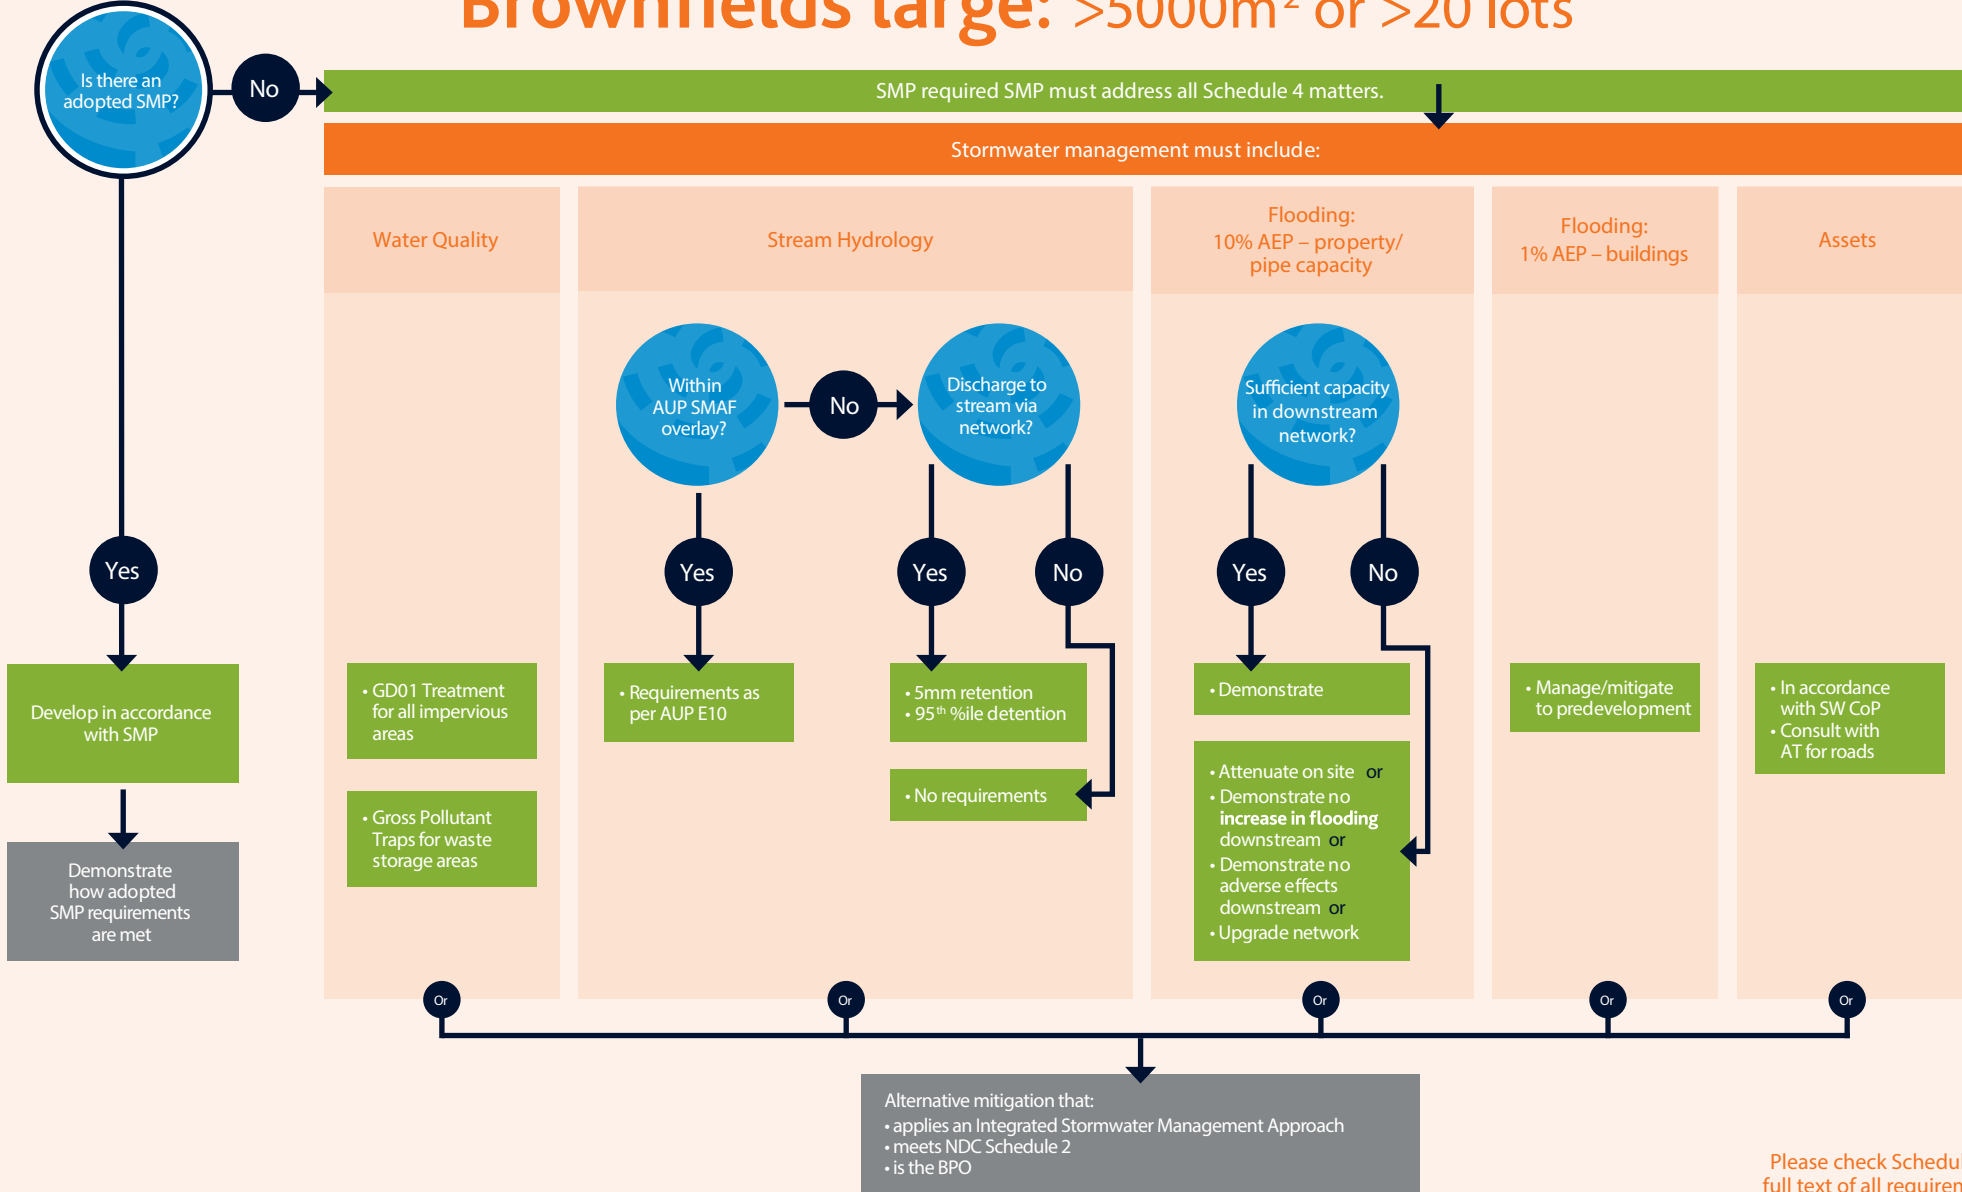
Brownfields large: >5000m² or >20 lots

Is there an adopted SMP?

No

SMP required SMP must address all Schedule 4 matters.

Stormwater management must include:

Water Quality

Stream Hydrology

Flooding: 10% AEP – property/ pipe capacity

Flooding: 1% AEP – buildings

Assets

Within AUP SMAF overlay?

No

Discharge to stream via network?

Sufficient capacity in downstream network?

Yes

Yes

Yes

No

Yes

No

Develop in accordance with SMP

Demonstrate how adopted SMP requirements are met

• GD01 Treatment for all impervious areas

• Gross Pollutant Traps for waste storage areas

• Requirements as per AUP E10

• 5mm retention
• 95$^{th}$ %ile detention

• No requirements

• Demonstrate

• Attenuate on site or
• Demonstrate no increase in flooding downstream or
• Demonstrate no adverse effects downstream or
• Upgrade network

• Manage/mitigate to predevelopment

• In accordance with SW CoP
• Consult with AT for roads

Or

Or

Or

Or

Or

Alternative mitigation that:
• applies an Integrated Stormwater Management Approach
• meets NDC Schedule 2
• is the BPO

Please check Schedu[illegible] full text of all requirem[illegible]